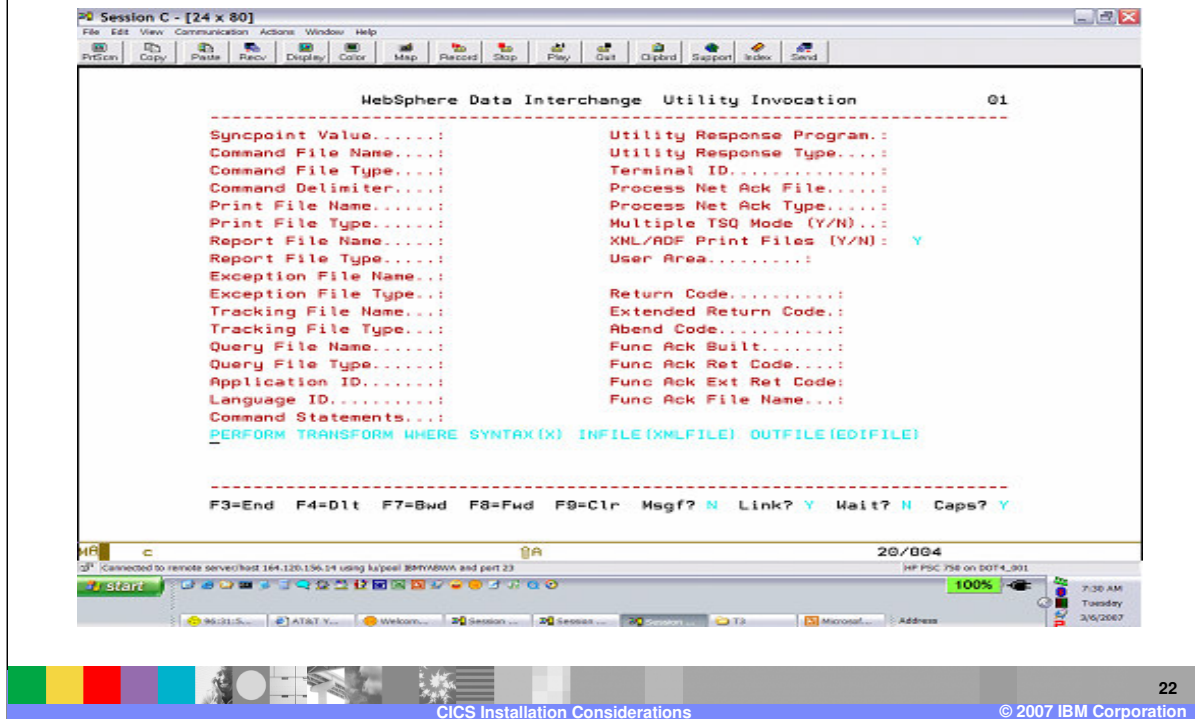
Session C - [24 x 80]

File Edit View Communication Actions Window Help

PrtScn Copy Paste Recv Display Color Map Record Stop Play Quit Clipbrd Support Index Send

WebSphere Data Interchange Utility Invocation 01

Syncpoint Value......: Utility Response Program.:
Command File Name....: Utility Response Type....:
Command File Type....: Terminal ID..............:
Command Delimiter....: Process Net Ack File.....:
Print File Name......: Process Net Ack Type.....:
Print File Type......: Multiple TSQ Mode (Y/N)..:
Report File Name.....: XML/ADF Print Files (Y/N): Y
Report File Type.....: User Area.........:
Exception File Name..:
Exception File Type..: Return Code..........:
Tracking File Name...: Extended Return Code.:
Tracking File Type...: Abend Code...........:
Query File Name......: Func Ack Built.......:
Query File Type......: Func Ack Ret Code....:
Application ID.......: Func Ack Ext Ret Code:
Language ID..........: Func Ack File Name...:
Command Statements...:
PERFORM TRANSFORM WHERE SYNTAX(X) INFILE(XMLFILE) OUTFILE(EDIFILE)

F3=End F4=Dlt F7=Bwd F8=Fwd F9=Clr Msgf? N Link? Y Wait? N Caps? Y

MA c 20/004

Connected to remote server/host 164.120.156.14 using lu/pool IBMYABWA and port 23

HP PSC 750 on DOT4_001

start

100%

7:30 AM
Tuesday
3/6/2007

96:31:S... AT&T Y... Welcom... Session ... Session ... Session ... T3 Microsof... Address

22

CICS Installation Considerations

© 2007 IBM Corporation